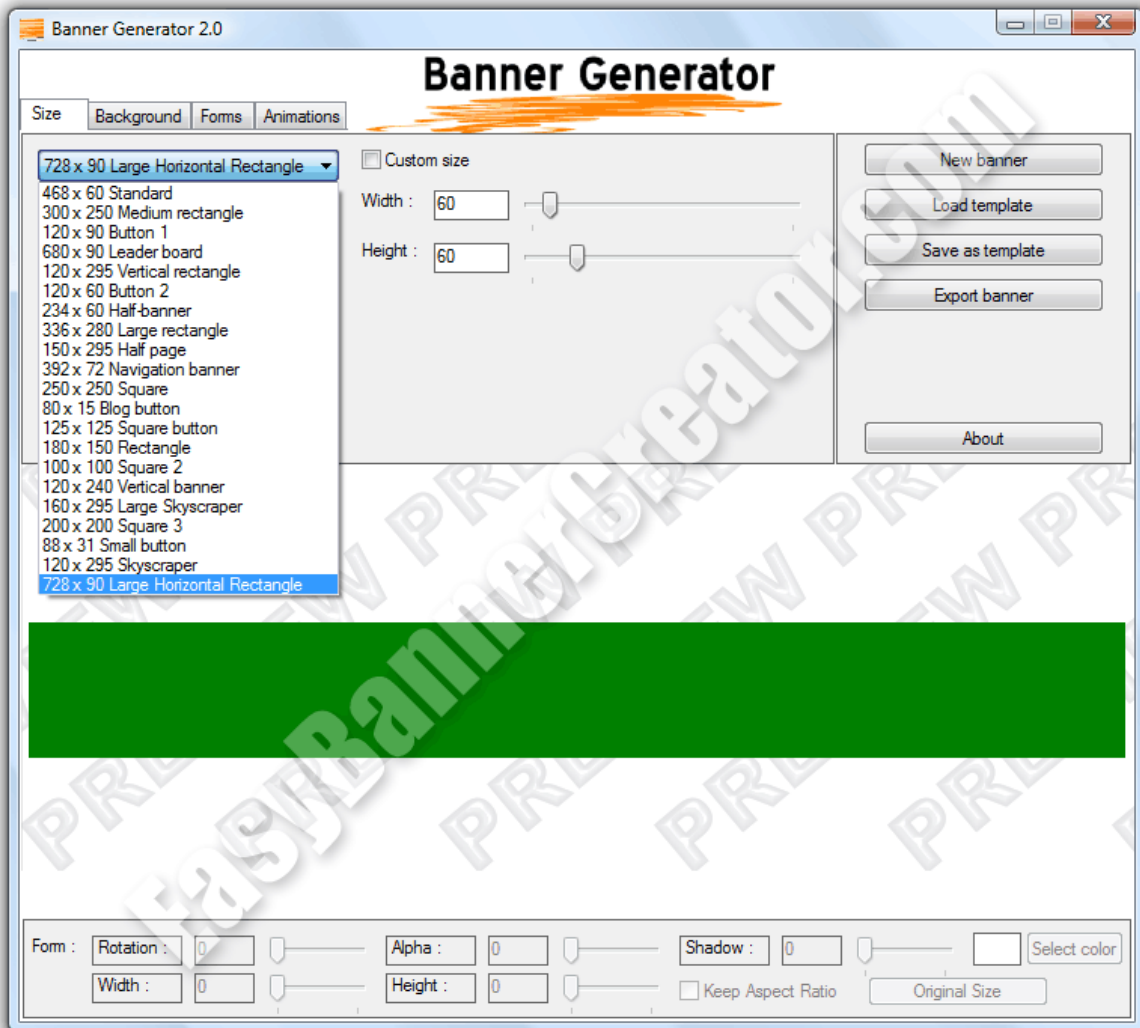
Banner Generator 2.0

Banner Generator

Size | Background | Forms | Animations

728 x 90 Large Horizontal Rectangle

468 x 60 Standard
300 x 250 Medium rectangle
120 x 90 Button 1
680 x 90 Leader board
120 x 295 Vertical rectangle
120 x 60 Button 2
234 x 60 Half-banner
336 x 280 Large rectangle
150 x 295 Half page
392 x 72 Navigation banner
250 x 250 Square
80 x 15 Blog button
125 x 125 Square button
180 x 150 Rectangle
100 x 100 Square 2
120 x 240 Vertical banner
160 x 295 Large Skyscraper
200 x 200 Square 3
88 x 31 Small button
120 x 295 Skyscraper
728 x 90 Large Horizontal Rectangle

Custom size

Width : 60

Height : 60

New banner

Load template

Save as template

Export banner

About

PREVIEW PREVIEW PREVIEW PREVIEW

EasyBannerCreator.com

Form : Rotation : 0 Alpha : 0 Shadow : 0 Select color

Width : 0 Height : 0 Keep Aspect Ratio Original Size